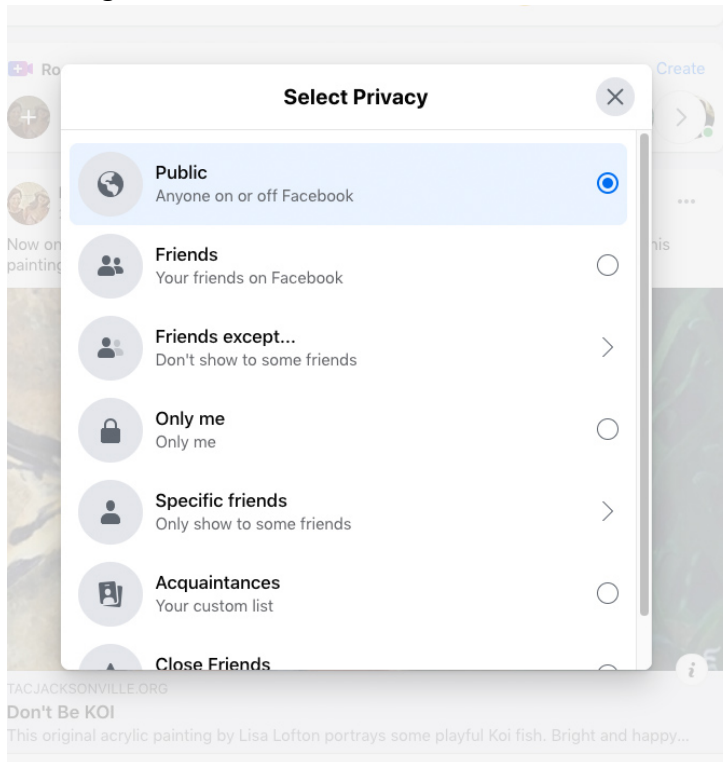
Ro

Create

Select Privacy

Now on

painting

his

Public
Anyone on or off Facebook

Friends
Your friends on Facebook

Friends except...
Don't show to some friends

Only me
Only me

Specific friends
Only show to some friends

Acquaintances
Your custom list

Close Friends

TACJACKSONVILLE.ORG
Don't Be KOI
This original acrylic painting by Lisa Lofton portrays some playful Koi fish. Bright and happy...